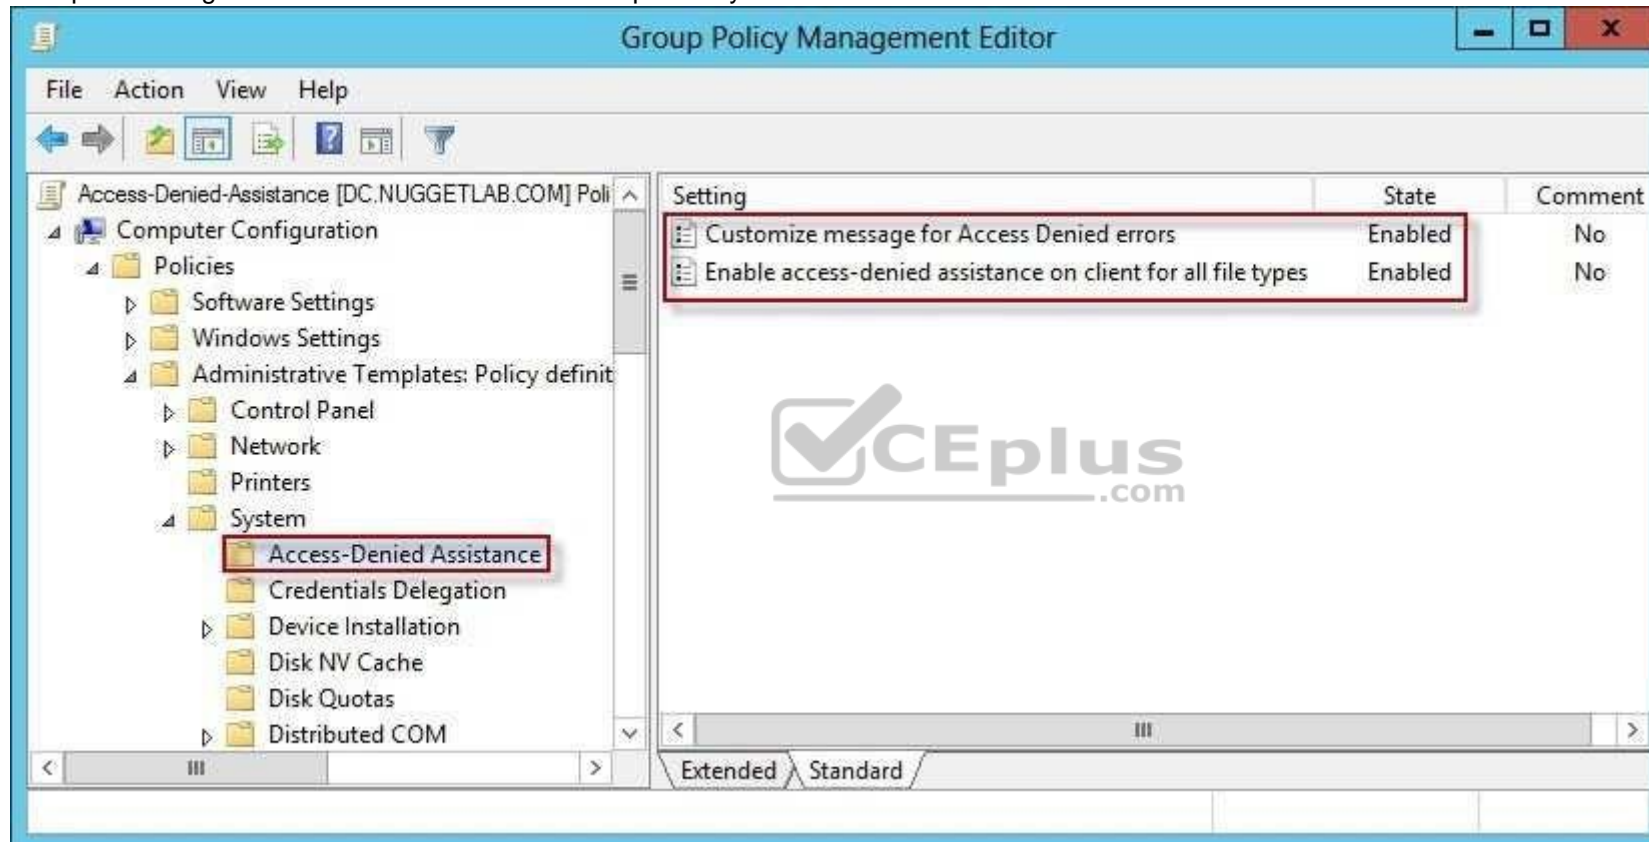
Group Policy Management Editor

File Action View Help

Access-Denied-Assistance [DC.NUGGETLAB.COM] Poli
Computer Configuration
Policies
Software Settings
Windows Settings
Administrative Templates: Policy definit
Control Panel
Network
Printers
System
Access-Denied Assistance
Credentials Delegation
Device Installation
Disk NV Cache
Disk Quotas
Distributed COM

| Setting | State | Comment |
|---|---|---|
| Customize message for Access Denied errors | Enabled | No |
| Enable access-denied assistance on client for all file types | Enabled | No |

CEplus .com

Extended Standard